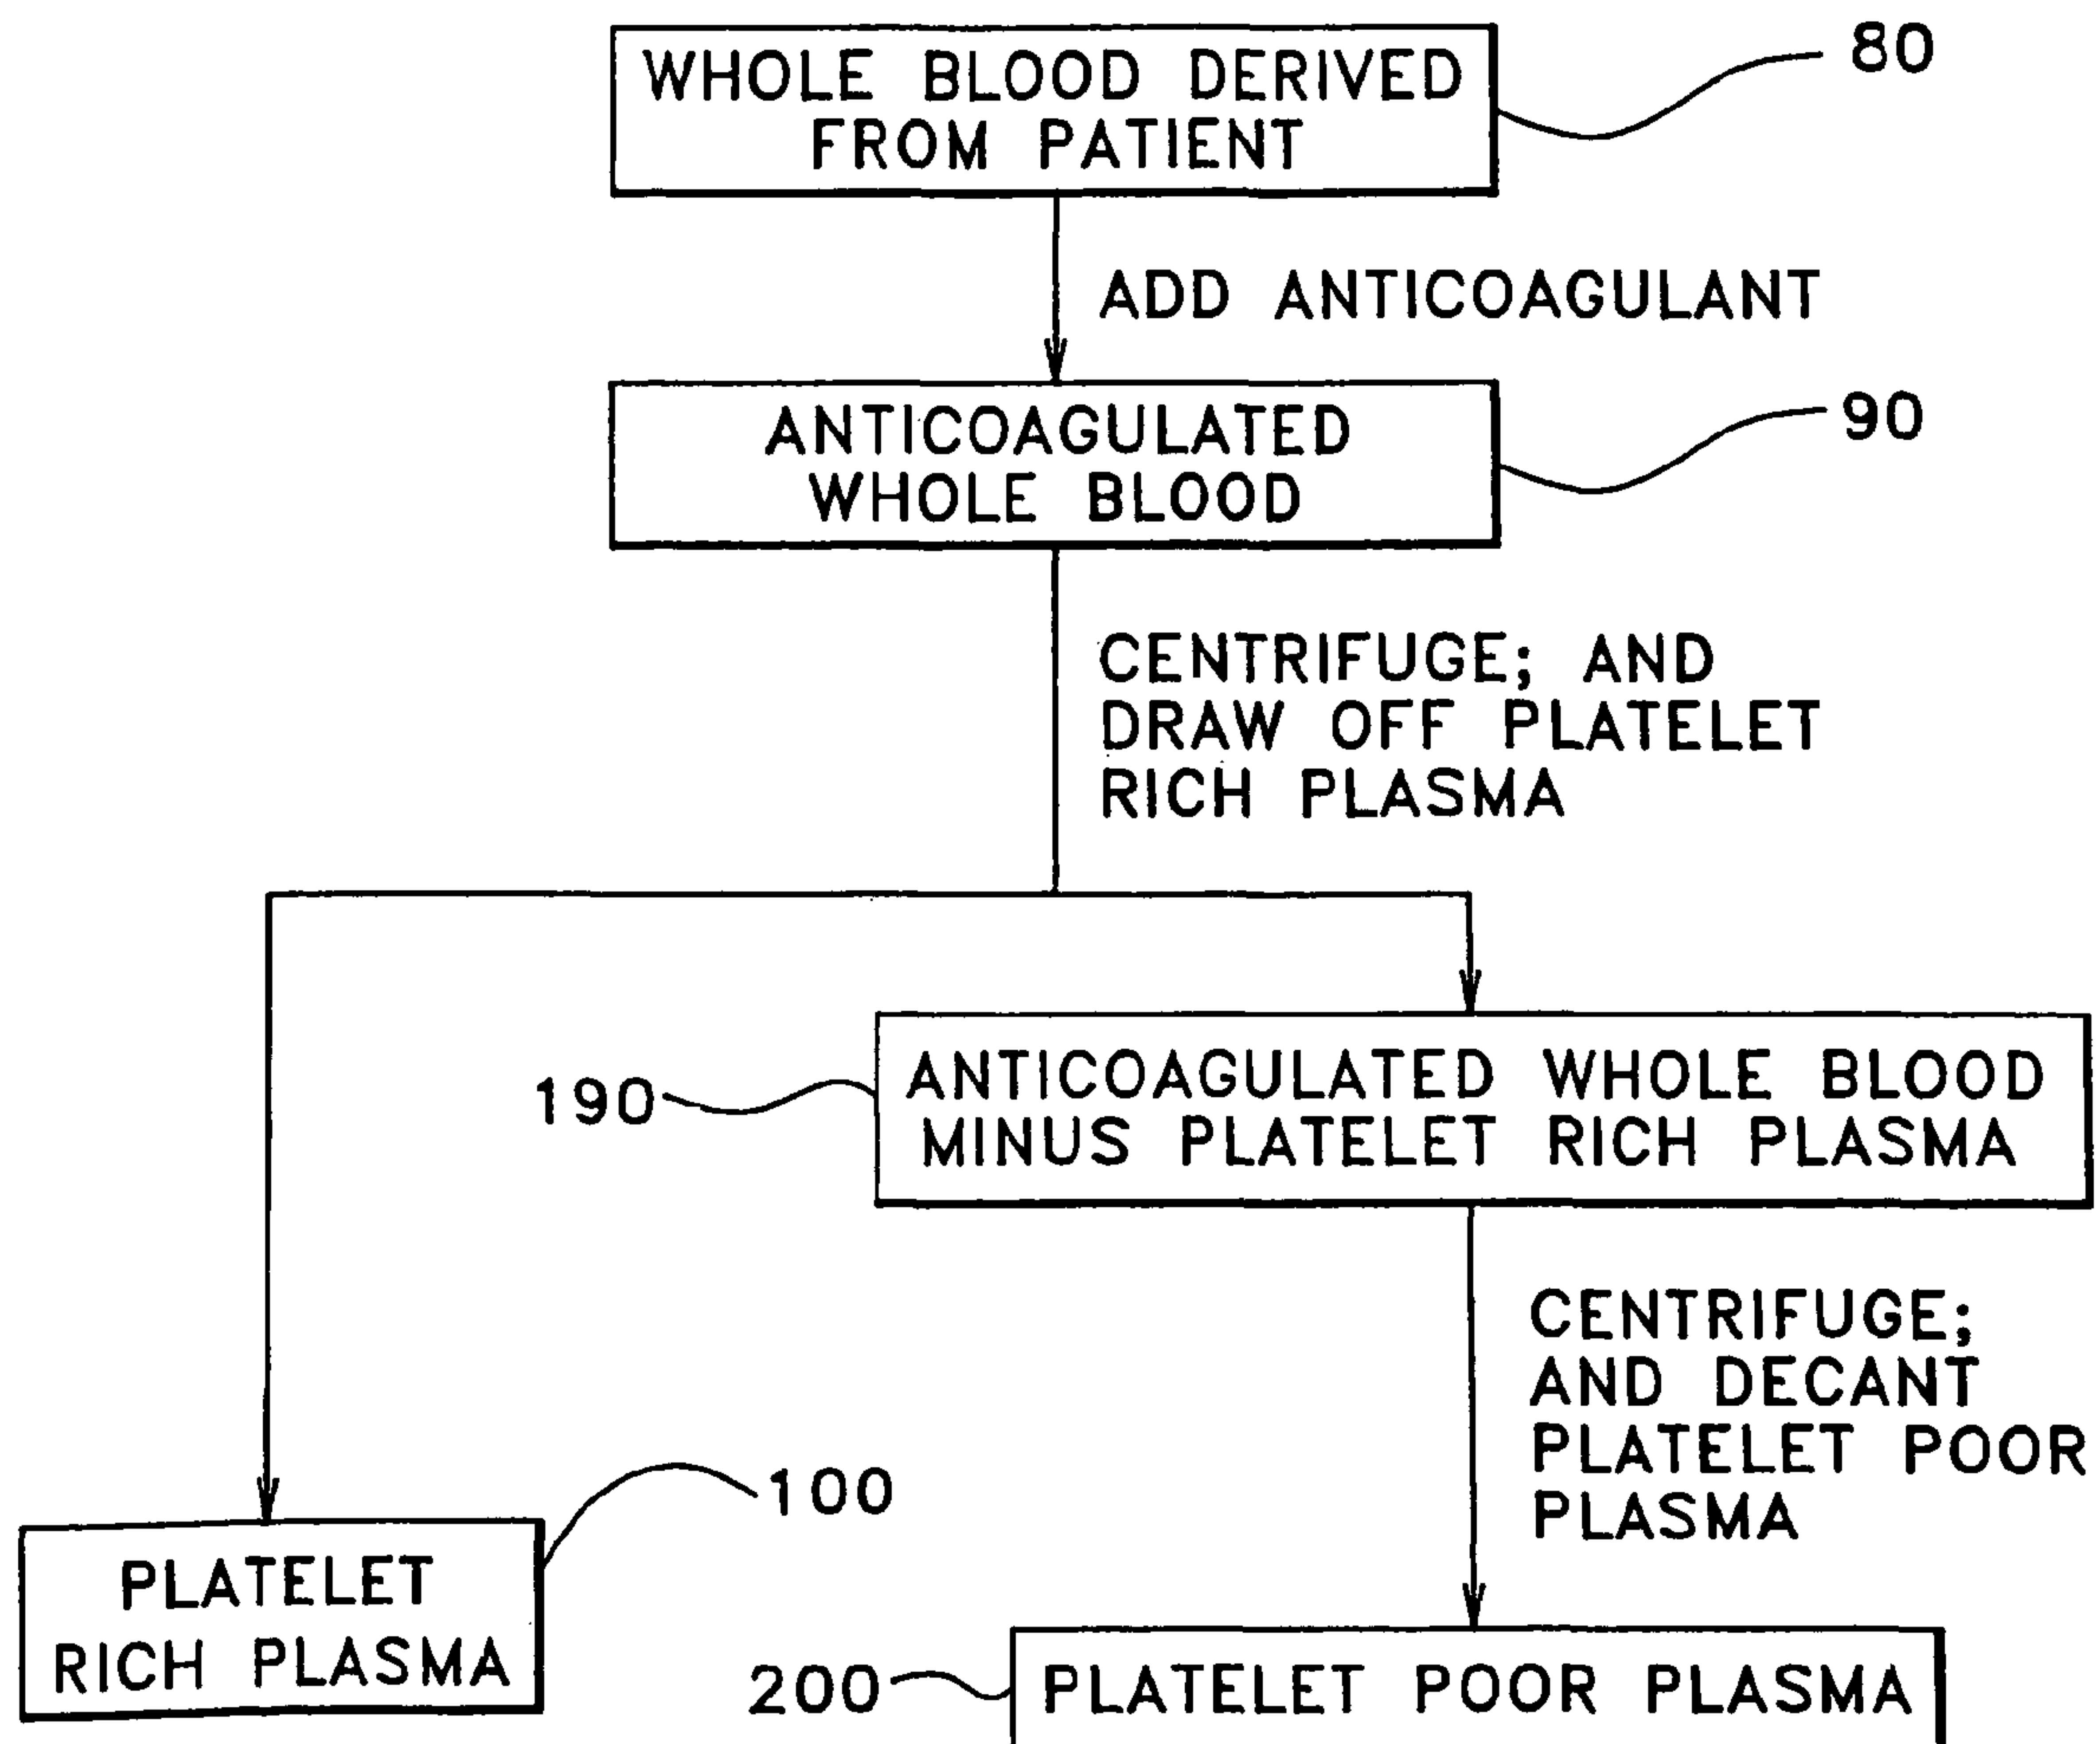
WHOLE BLOOD DERIVED FROM PATIENT

80

ADD ANTICOAGULANT

ANTICOAGULATED WHOLE BLOOD

90

CENTRIFUGE; AND DRAW OFF PLATELET RICH PLASMA

190

ANTICOAGULATED WHOLE BLOOD MINUS PLATELET RICH PLASMA

CENTRIFUGE; AND DECANT PLATELET POOR PLASMA

100

PLATELET RICH PLASMA

200

PLATELET POOR PLASMA